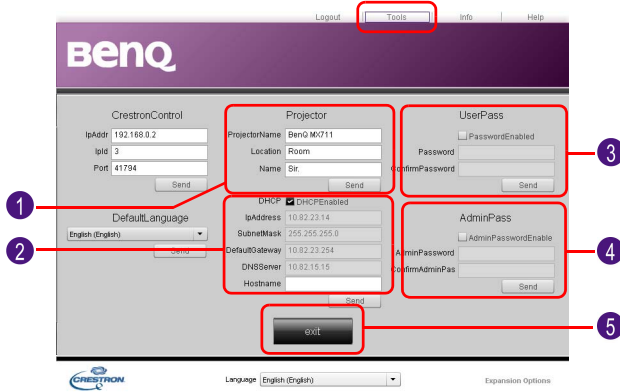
Logout Tools Info Help

BenQ

CrestronControl

IpAddr 192.168.0.2

IpId 3

Port 41794

Send

DefaultLanguage

English (English)

Send

Projector

ProjectorName BenQ MX711

Location Room

Name Sir.

Send

DHCP DHCPEnabled

IpAddress 10.82.23.14

SubnetMask 255.255.255.0

DefaultGateway 10.82.23.254

DNSServer 10.82.15.15

Hostname

Send

UserPass

PasswordEnabled

Password

ConfirmPassword

Send

AdminPass

AdminPasswordEnable

AdminPassword

ConfirmAdminPas

Send

exit

1

2

3

4

5

CRESTRON

Language English (English)

Expansion Options